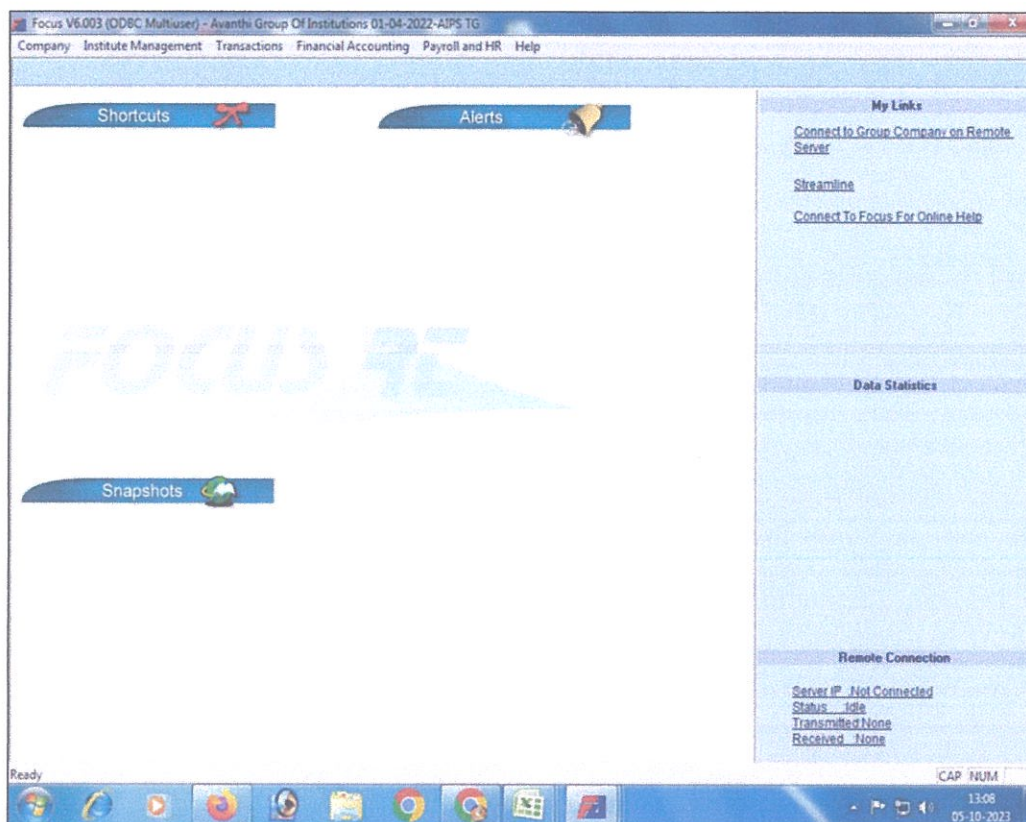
Focus V6.003 (ODBC Multiuser) - Avanthi Group Of Institutions 01-04-2022-AIPS TG

Company Institute Management Transactions Financial Accounting Payroll and HR Help

Shortcuts

Alerts

My Links

Connect to Group Company on Remote Server

Streamline

Connect To Focus For Online Help

FOCUS

Data Statistics

Snapshots

Remote Connection

Server IP Not Connected
Status Idle
Transmitted None
Received None

Ready

CAP NUM

13:08
05-10-2023